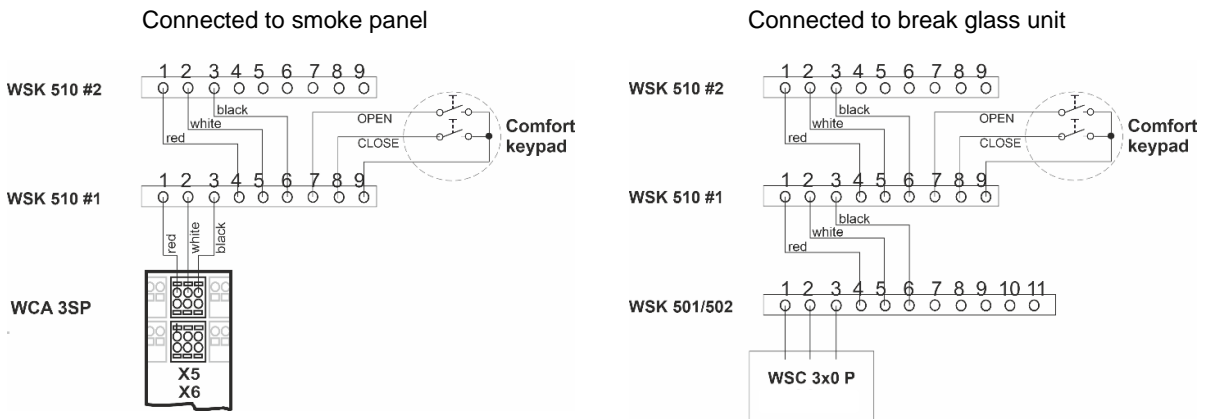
Connected to smoke panel

WSK 510 #2
1 2 3 4 5 6 7 8 9
black
white
red
OPEN
CLOSE
Comfort keypad

WSK 510 #1
1 2 3 4 5 6 7 8 9
red
white
black

WCA 3SP
X5
X6

Connected to break glass unit

WSK 510 #2
1 2 3 4 5 6 7 8 9
black
white
red
OPEN
CLOSE
Comfort keypad

WSK 510 #1
1 2 3 4 5 6 7 8 9
black
white
red

WSK 501/502
1 2 3 4 5 6 7 8 9 10 11

WSC 3x0 P